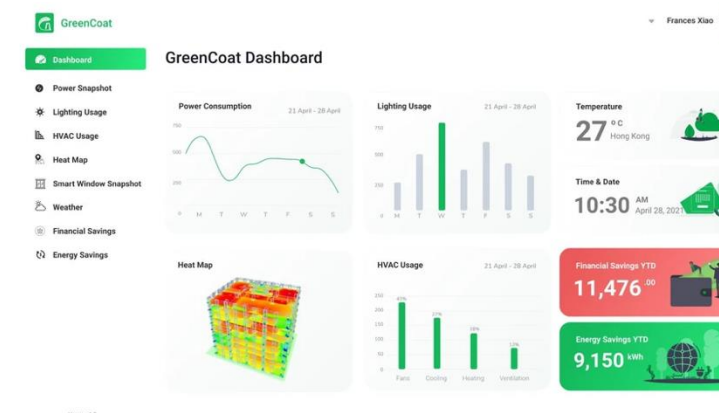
GreenCoat

Frances Xiao

Dashboard
Power Snapshot
Lighting Usage
HVAC Usage
Heat Map
Smart Window Snapshot
Weather
Financial Savings
Energy Savings

GreenCoat Dashboard

Power Consumption
21 April - 28 April
750
500
250
F M T W T F S S

Lighting Usage
21 April - 28 April
750
500
250
M T W T F S S

Temperature
27 °C
Hong Kong

Time & Date
10:30 AM
April 28, 2021

Heat Map

HVAC Usage
21 April - 28 April
250
200
150
100
50
45%
27%
18%
12%
Fans Cooling Heating Ventilation

Financial Savings YTD
11,476 .00

Energy Savings YTD
9,150 kWh